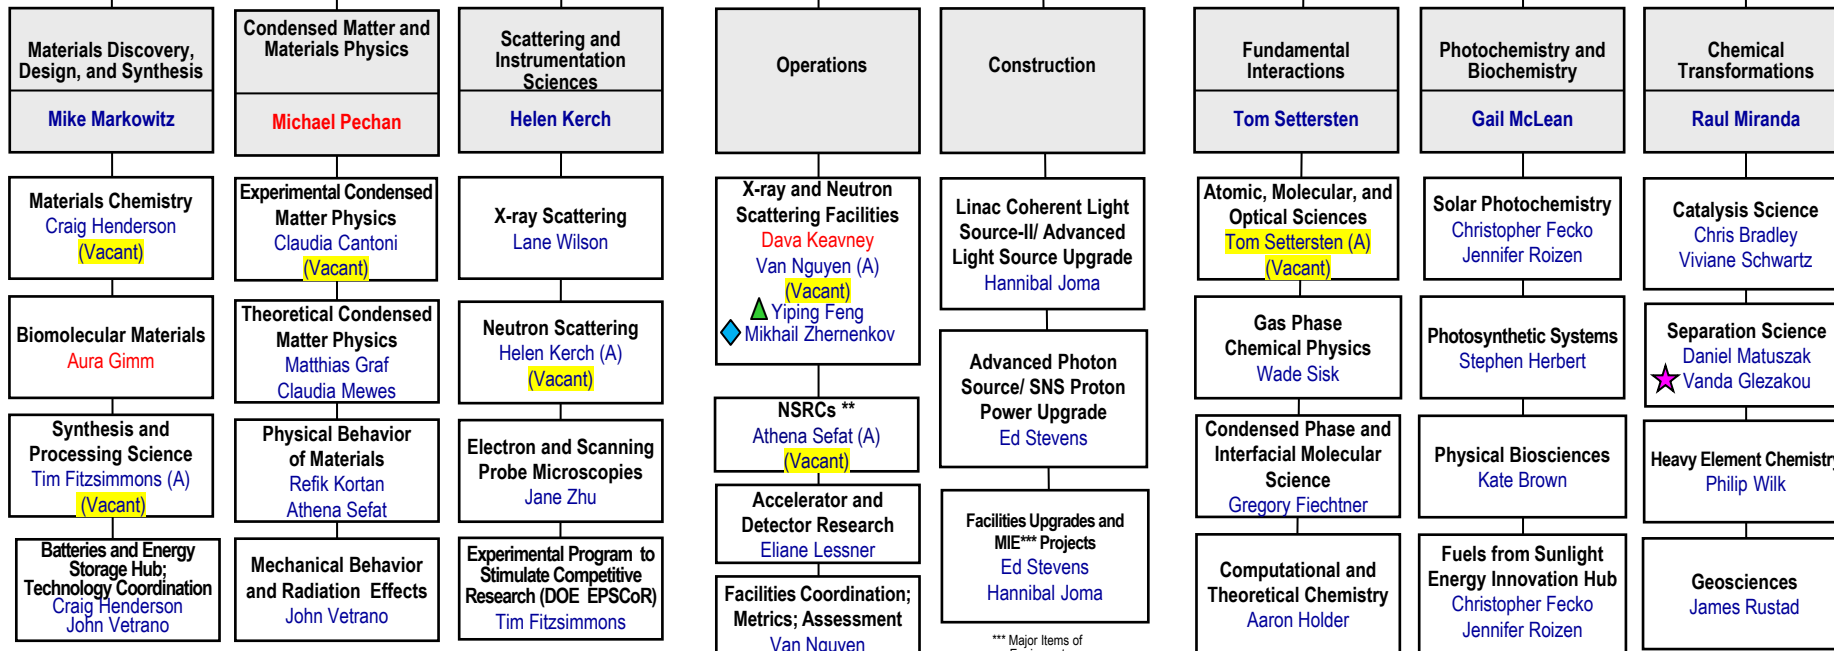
Materials Discovery, Design, and Synthesis
Mike Markowitz

Condensed Matter and Materials Physics
Michael Pechan

Scattering and Instrumentation Sciences
Helen Kerch

Operations

Construction

Fundamental Interactions
Tom Settersten

Photochemistry and Biochemistry
Gail McLean

Chemical Transformations
Raul Miranda

Materials Chemistry
Craig Henderson
(Vacant)

Biomolecular Materials
Aura Gimm

Synthesis and Processing Science
Tim Fitzsimmons (A)
(Vacant)

Batteries and Energy Storage Hub; Technology Coordination
Craig Henderson
John Vetrano

Experimental Condensed Matter Physics
Claudia Cantoni
(Vacant)

Theoretical Condensed Matter Physics
Matthias Graf
Claudia Mewes

Physical Behavior of Materials
Refik Kortan
Athena Sefat

Mechanical Behavior and Radiation Effects
John Vetrano

X-ray Scattering
Lane Wilson

Neutron Scattering
Helen Kerch (A)
(Vacant)

Electron and Scanning Probe Microscopies
Jane Zhu

Experimental Program to Stimulate Competitive Research (DOE EPSCoR)
Tim Fitzsimmons

X-ray and Neutron Scattering Facilities
Dava Keavney
Van Nguyen (A)
(Vacant)
Yiping Feng
Mikhail Zhernenkov

NSRCs **
Athena Sefat (A)
(Vacant)

Accelerator and Detector Research
Eliane Lessner

Facilities Coordination; Metrics; Assessment
Van Nguyen

Linac Coherent Light Source-II/ Advanced Light Source Upgrade
Hannibal Joma

Advanced Photon Source/ SNS Proton Power Upgrade
Ed Stevens

Facilities Upgrades and MIE*** Projects
Ed Stevens
Hannibal Joma

*** Major Items of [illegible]

Atomic, Molecular, and Optical Sciences
Tom Settersten (A)
(Vacant)

Gas Phase Chemical Physics
Wade Sisk

Condensed Phase and Interfacial Molecular Science
Gregory Fiechtner

Computational and Theoretical Chemistry
Aaron Holder

Solar Photochemistry
Christopher Fecko
Jennifer Roizen

Photosynthetic Systems
Stephen Herbert

Physical Biosciences
Kate Brown

Fuels from Sunlight Energy Innovation Hub
Christopher Fecko
Jennifer Roizen

Catalysis Science
Chris Bradley
Viviane Schwartz

Separation Science
Daniel Matuszak
Vanda Glezakou

Heavy Element Chemistr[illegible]
Philip Wilk

Geosciences
James Rustad